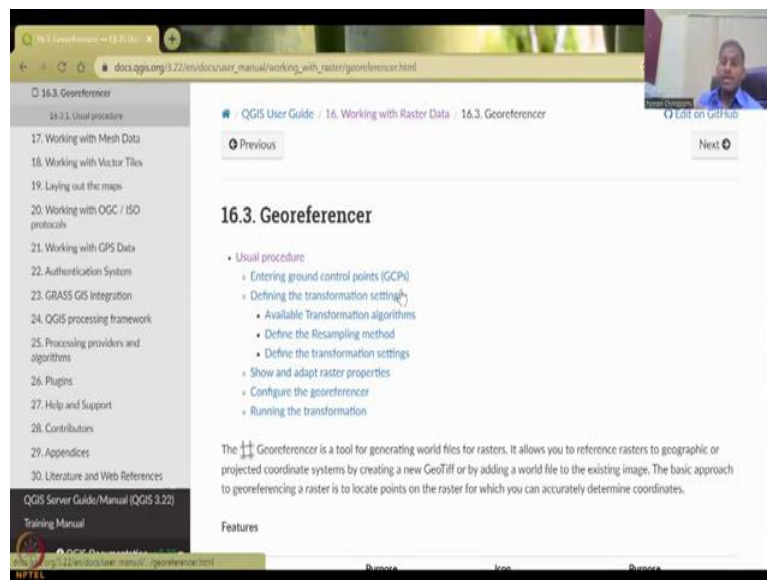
16.3. Georeferencer — QGIS Do

docs.qgis.org/3.22/en/docs/user_manual/working_with_raster/georeferencer.html

16.3. Georeferencer
16.3.1. Usual procedure
17. Working with Mesh Data
18. Working with Vector Tiles
19. Laying out the maps
20. Working with OGC / ISO protocols
21. Working with GPS Data
22. Authentication System
23. GRASS GIS Integration
24. QGIS processing framework
25. Processing providers and algorithms
26. Plugins
27. Help and Support
28. Contributors
29. Appendices
30. Literature and Web References
QGIS Server Guide/Manual (QGIS 3.22)
Training Manual

QGIS User Guide / 16. Working with Raster Data / 16.3. Georeferencer

Edit on GitHub

Previous

Next

16.3. Georeferencer

• Usual procedure
◦ Entering ground control points (GCPs)
◦ Defining the transformation settings
▪ Available Transformation algorithms
▪ Define the Resampling method
▪ Define the transformation settings
◦ Show and adapt raster properties
◦ Configure the georeferencer
◦ Running the transformation

The Georeferencer is a tool for generating world files for rasters. It allows you to reference rasters to geographic or projected coordinate systems by creating a new GeoTiff or by adding a world file to the existing image. The basic approach to georeferencing a raster is to locate points on the raster for which you can accurately determine coordinates.

Features

Purpose Icon Purpose

docs.qgis.org/3.22/en/docs/user_manual/.../georeferencer.html

NPTEL